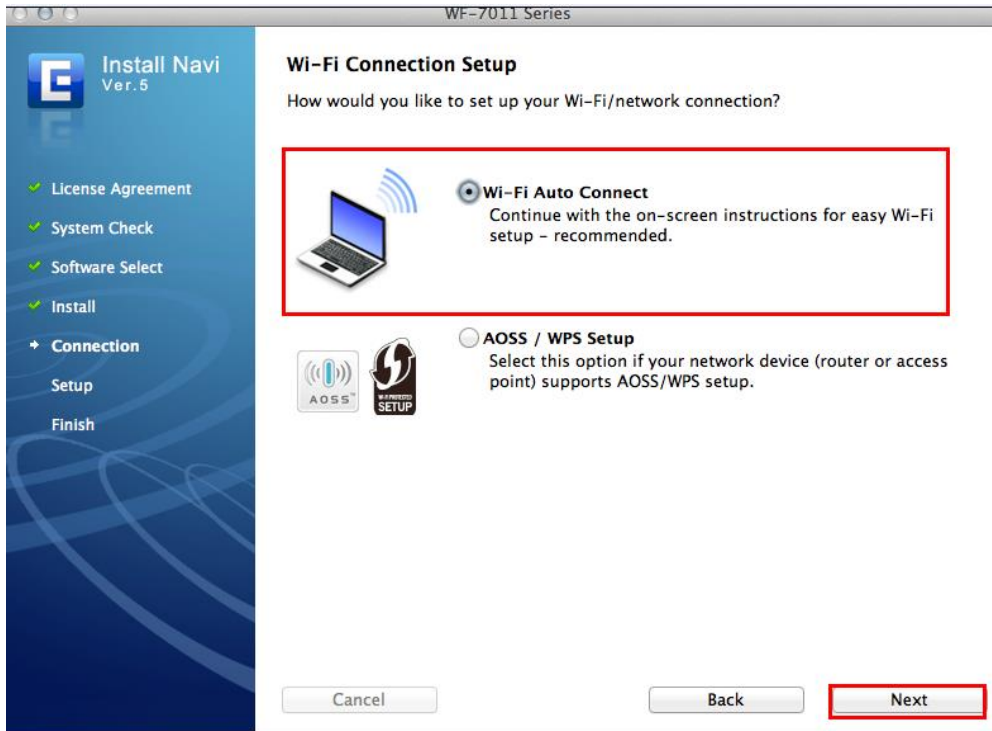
WF-7011 Series

Install Navi
Ver.5

License Agreement
System Check
Software Select
Install
Connection
Setup
Finish

Wi-Fi Connection Setup

How would you like to set up your Wi-Fi/network connection?

Wi-Fi Auto Connect
Continue with the on-screen instructions for easy Wi-Fi setup - recommended.

AOSS / WPS Setup
Select this option if your network device (router or access point) supports AOSS/WPS setup.

AOSS

Wi-Fi PROTECTED SETUP

Cancel

Back

Next